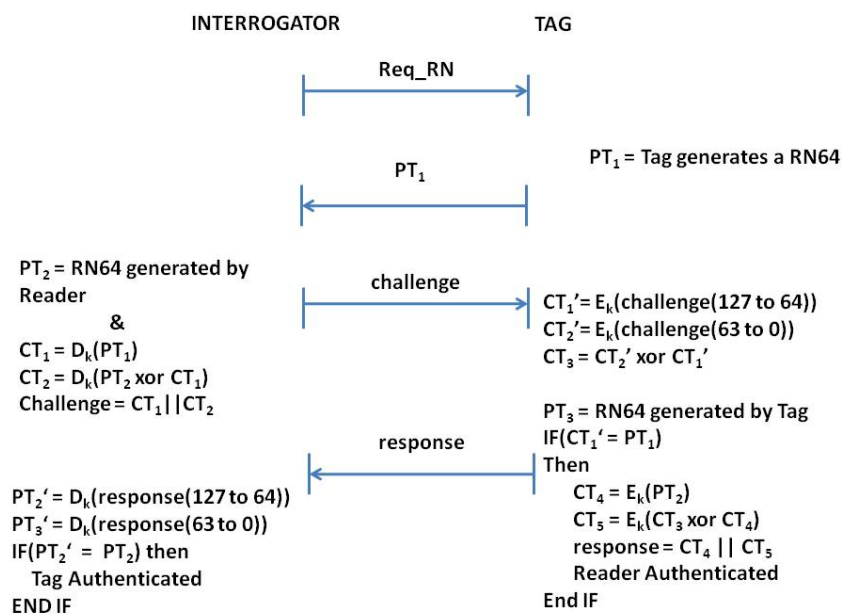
INTERROGATOR

TAG

Req_RN

$PT_1$

$PT_1$ = Tag generates a RN64

$PT_2$ = RN64 generated by Reader
&
$CT_1 = D_k(PT_1)$
$CT_2 = D_k(PT_2 \text{ xor } CT_1)$
Challenge = $CT_1 || CT_2$

challenge

$CT_1' = E_k$(challenge(127 to 64))
$CT_2' = E_k$(challenge(63 to 0))
$CT_3 = CT_2' \text{ xor } CT_1'$

$PT_3$ = RN64 generated by Tag
IF($CT_1' = PT_1$)
Then
$CT_4 = E_k(PT_2)$
$CT_5 = E_k(CT_3 \text{ xor } CT_4)$
response = $CT_4 || CT_5$
Reader Authenticated
End IF

response

$PT_2' = D_k$(response(127 to 64))
$PT_3' = D_k$(response(63 to 0))
IF($PT_2' = PT_2$) then
Tag Authenticated
END IF